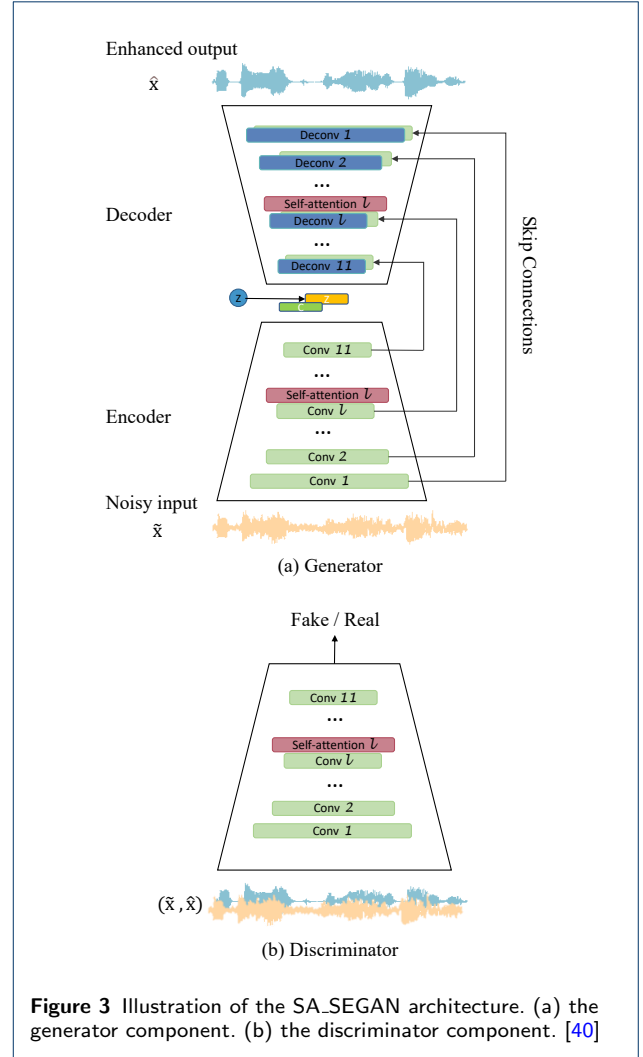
Enhanced output

$\hat{x}$

Deconv $1$

Deconv $2$

...

Self-attention $l$

Deconv $l$

...

Deconv $11$

Decoder

Skip Connections

z

z

c

Conv $11$

...

Self-attention $l$

Conv $l$

...

Encoder

Conv $2$

Conv $1$

Noisy input

$\tilde{x}$

(a) Generator

Fake / Real

Conv $11$

...

Self-attention $l$

Conv $l$

...

Conv $2$

Conv $1$

$(\tilde{x}, \hat{x})$

(b) Discriminator

**Figure 3** Illustration of the SA_SEGAN architecture. (a) the generator component. (b) the discriminator component. [40]